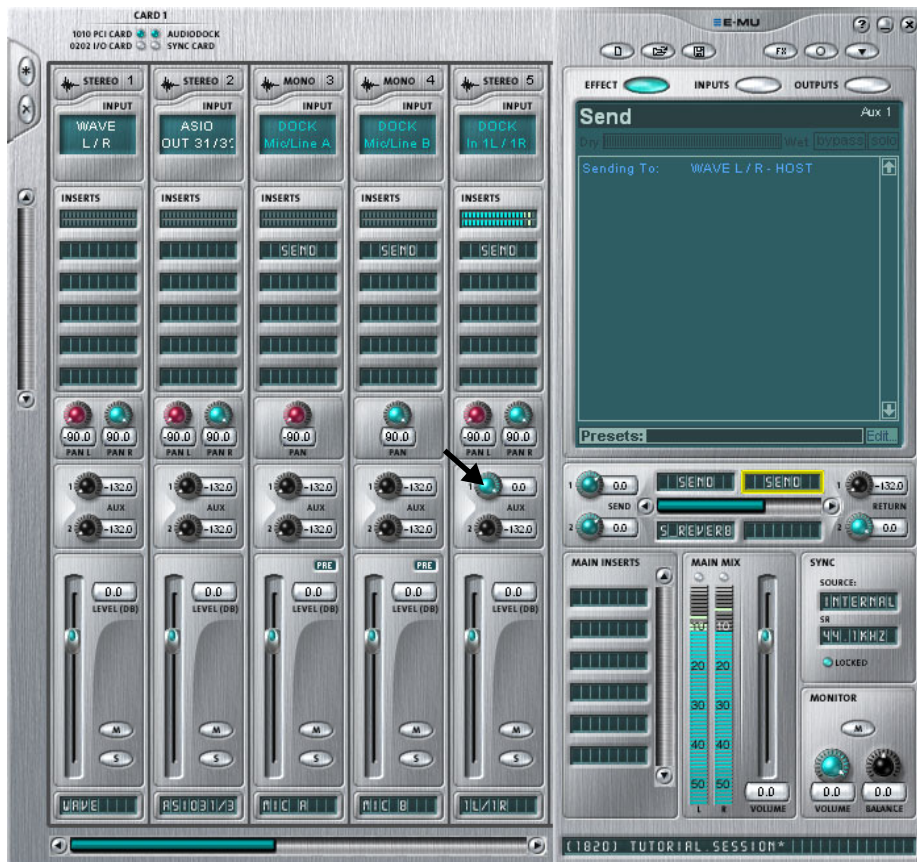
CARD 1
1010 PCI CARD AUDIODOCK
0202 I/O CARD SYNC CARD

E-MU

STEREO 1
INPUT
WAVE
L / R
INSERTS
-90.0 90.0
PAN L PAN R
1 -132.0
AUX
2 -132.0
0.0
LEVEL (DB)
M
S
WAVE

STEREO 2
INPUT
ASIO
OUT 31/3
INSERTS
-90.0 90.0
PAN L PAN R
1 -132.0
AUX
2 -132.0
0.0
LEVEL (DB)
M
S
ASIO31/3

MONO 3
INPUT
DOCK
Mic/Line A
INSERTS
SEND
-90.0
PAN
1 -132.0
AUX
2 -132.0
PRE
0.0
LEVEL (DB)
M
S
MIC A

MONO 4
INPUT
DOCK
Mic/Line B
INSERTS
SEND
90.0
PAN
1 -132.0
AUX
2 -132.0
PRE
0.0
LEVEL (DB)
M
S
MIC B

STEREO 5
INPUT
DOCK
In 1L / 1R
INSERTS
SEND
-90.0 90.0
PAN L PAN R
1 0.0
AUX
2 -132.0
0.0
LEVEL (DB)
M
S
1L/1R

FX
EFFECT INPUTS OUTPUTS
Send
Aux 1
Dry Wet bypass solo
Sending To: WAVE L / R - HOST
Presets: Edit...

1 0.0
SEND
2 0.0
SEND SEND
S_REVERB
1 -132.0
RETURN
2 0.0

MAIN INSERTS
MAIN MIX
10 10
20 20
30 30
40 40
50 50
L R
0.0
VOLUME

SYNC
SOURCE:
INTERNAL
SR
44.1KHZ
LOCKED

MONITOR
M
0.0 0.0
VOLUME BALANCE

[1820] TUTORIAL.SESSION*